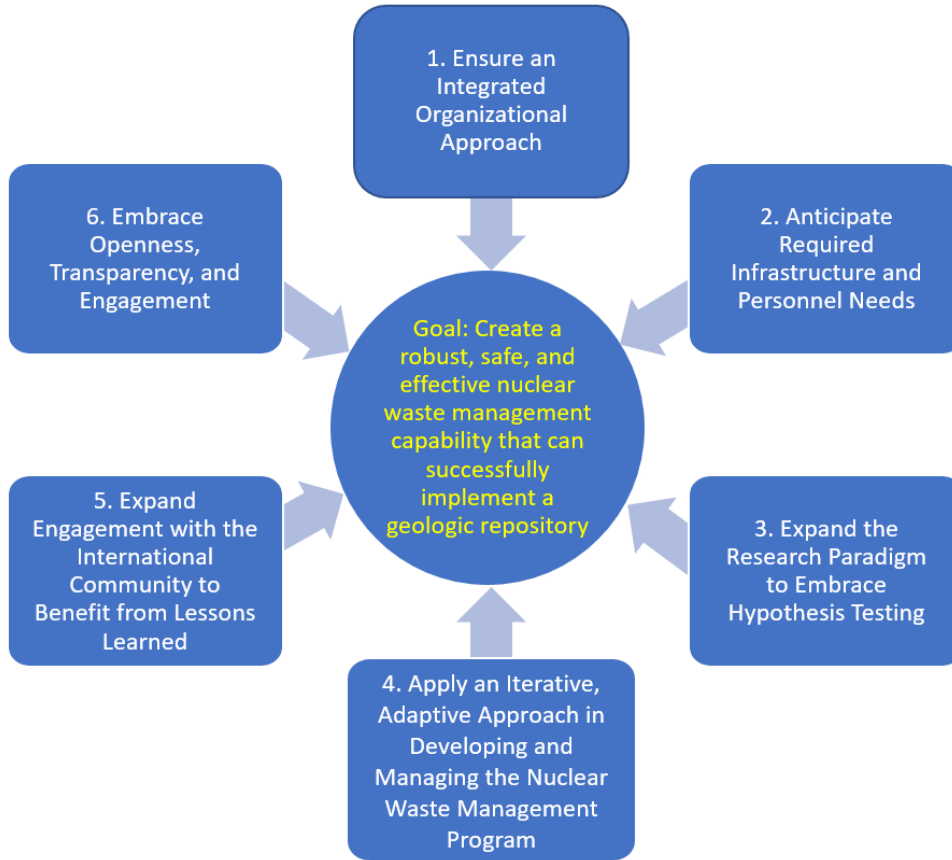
1. Ensure an Integrated Organizational Approach

6. Embrace Openness, Transparency, and Engagement

2. Anticipate Required Infrastructure and Personnel Needs

Goal: Create a robust, safe, and effective nuclear waste management capability that can successfully implement a geologic repository

5. Expand Engagement with the International Community to Benefit from Lessons Learned

3. Expand the Research Paradigm to Embrace Hypothesis Testing

4. Apply an Iterative, Adaptive Approach in Developing and Managing the Nuclear Waste Management Program